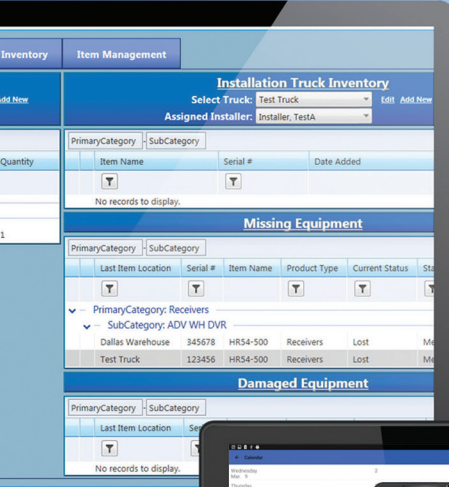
Inventory

Item Management

dd New

Quantity

1

Installation Truck Inventory

Select Truck: Test Truck

Edit Add New

Assigned Installer: Installer, TestA

PrimaryCategory SubCategory

| Item Name | Serial # | Date Added |
|---|---|---|
| No records to display. | | |

Missing Equipment

PrimaryCategory SubCategory

| Last Item Location | Serial # | Item Name | Product Type | Current Status | Sta |
|---|---|---|---|---|---|
| PrimaryCategory: Receivers | | | | | |
| SubCategory: ADV WH DVR | | | | | |
| Dallas Warehouse | 345678 | HR54-500 | Receivers | Lost | Me |
| Test Truck | 123456 | HR54-500 | Receivers | Lost | Me |

Damaged Equipment

PrimaryCategory SubCategory

| Last Item Location | Se |
|---|---|
| No records to display. | |

Calendar

Wednesday Mar. 5

2

Thursday